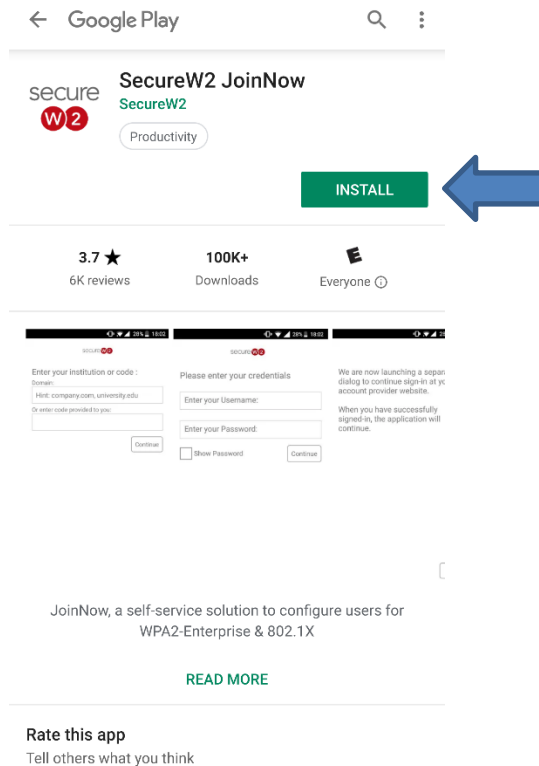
Google Play

secure W2

SecureW2 JoinNow
SecureW2
Productivity

INSTALL

3.7 ★
6K reviews

100K+
Downloads

E
Everyone ⓘ

28% 18:02
secure W2
Enter your institution or code :
Domain:
Hint: company.com, university.edu
Or enter code provided to you:
Continue

28% 18:02
secure W2
Please enter your credentials
Enter your Username:
Enter your Password:
Show Password
Continue

We are now launching a separ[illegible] dialog to continue sign-in at yo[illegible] account provider website.

When you have successfully signed-in, the application will continue.

JoinNow, a self-service solution to configure users for WPA2-Enterprise & 802.1X

READ MORE

Rate this app
Tell others what you think